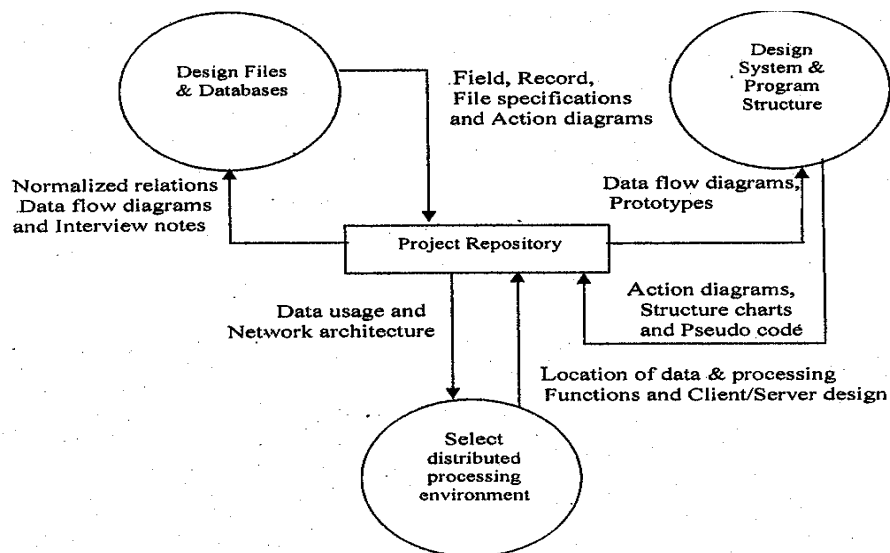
Design Files & Databases

Field, Record, File specifications and Action diagrams

Design System & Program Structure

Normalized relations Data flow diagrams and Interview notes

Data flow diagrams, Prototypes

Project Repository

Action diagrams, Structure charts and Pseudo code

Data usage and Network architecture

Location of data & processing Functions and Client/Server design

Select distributed processing environment